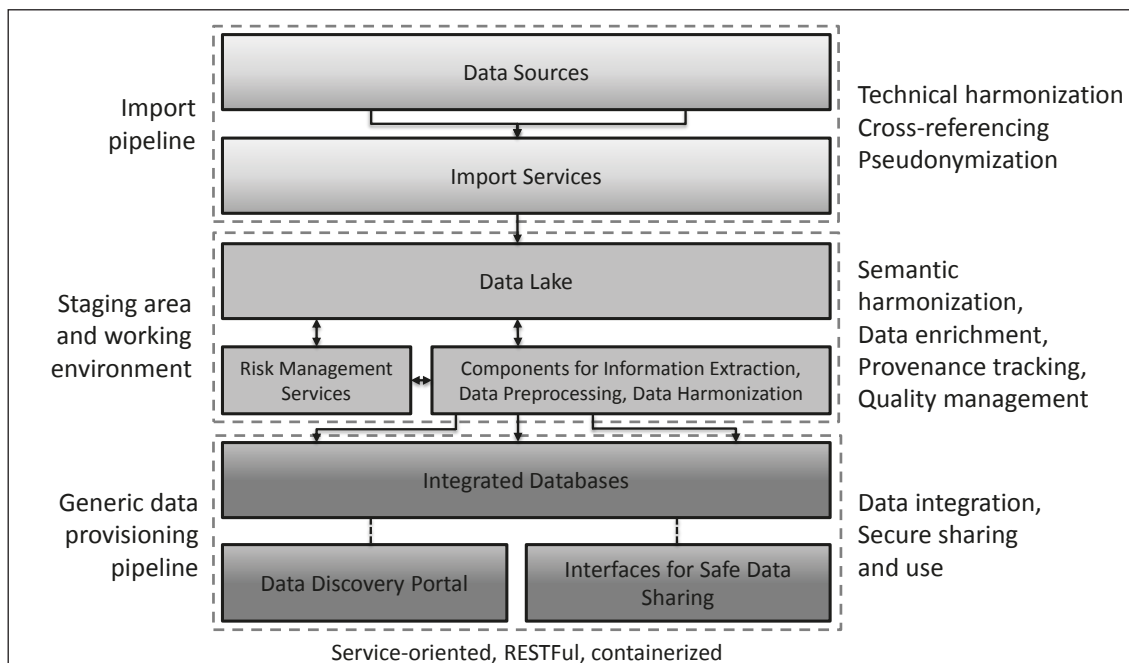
Import pipeline

Data Sources

Import Services

Technical harmonization
Cross-referencing
Pseudonymization

Staging area and working environment

Data Lake

Risk Management Services

Components for Information Extraction, Data Preprocessing, Data Harmonization

Semantic harmonization,
Data enrichment,
Provenance tracking,
Quality management

Generic data provisioning pipeline

Integrated Databases

Data Discovery Portal

Interfaces for Safe Data Sharing

Data integration,
Secure sharing and use

Service-oriented, RESTFul, containerized